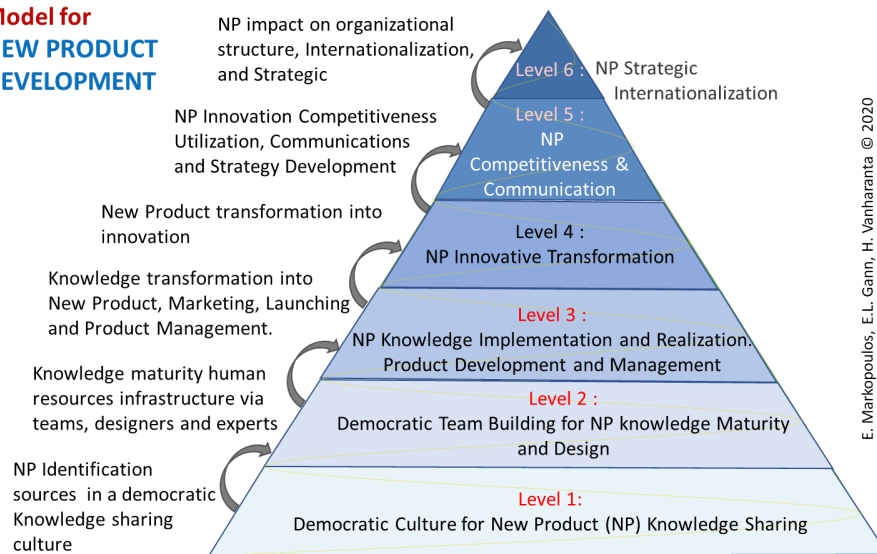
lodel for
EW PRODUCT
EVELOPMENT

NP impact on organizational structure, Internationalization, and Strategic

Level 6 : NP Strategic Internationalization

NP Innovation Competitiveness Utilization, Communications and Strategy Development

Level 5 : NP Competitiveness & Communication

New Product transformation into innovation

Level 4 : NP Innovative Transformation

Knowledge transformation into New Product, Marketing, Launching and Product Management.

Level 3 : NP Knowledge Implementation and Realization. Product Development and Management

Knowledge maturity human resources infrastructure via teams, designers and experts

Level 2 : Democratic Team Building for NP knowledge Maturity and Design

NP Identification sources in a democratic Knowledge sharing culture

Level 1: Democratic Culture for New Product (NP) Knowledge Sharing

E. Markopoulos, E.L. Gann, H. Vanharanta © 2020